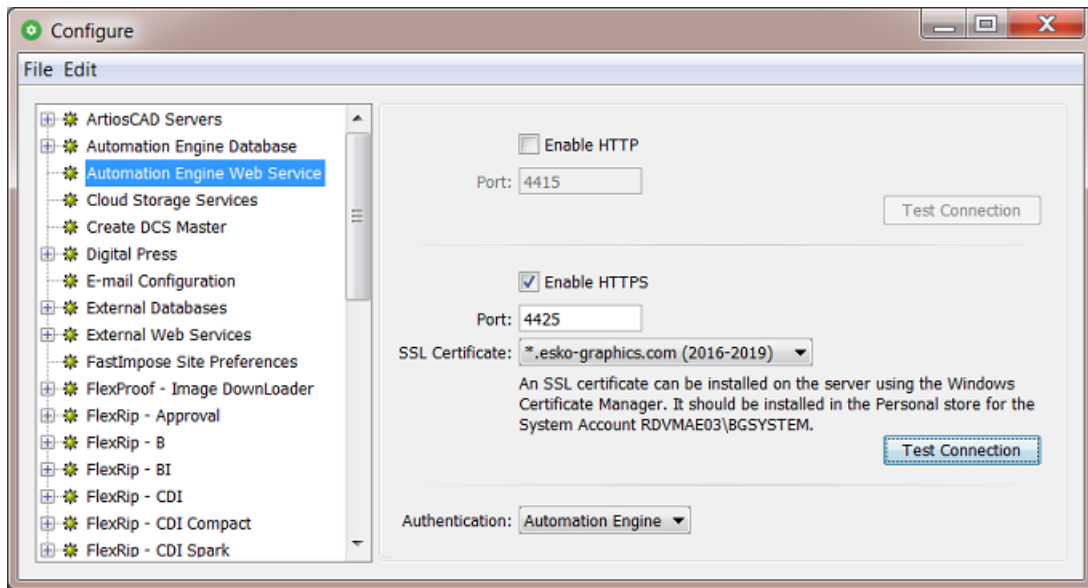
Configure

File Edit

ArtiosCAD Servers
Automation Engine Database
Automation Engine Web Service
Cloud Storage Services
Create DCS Master
Digital Press
E-mail Configuration
External Databases
External Web Services
FastImpose Site Preferences
FlexProof - Image DownLoader
FlexRip - Approval
FlexRip - B
FlexRip - BI
FlexRip - CDI
FlexRip - CDI Compact
FlexRip - CDI Spark

Enable HTTP

Port: 4415

Test Connection

Enable HTTPS

Port: 4425

SSL Certificate: *.esko-graphics.com (2016-2019)

An SSL certificate can be installed on the server using the Windows Certificate Manager. It should be installed in the Personal store for the System Account RDVMAE03\BGSYSTEM.

Test Connection

Authentication: Automation Engine